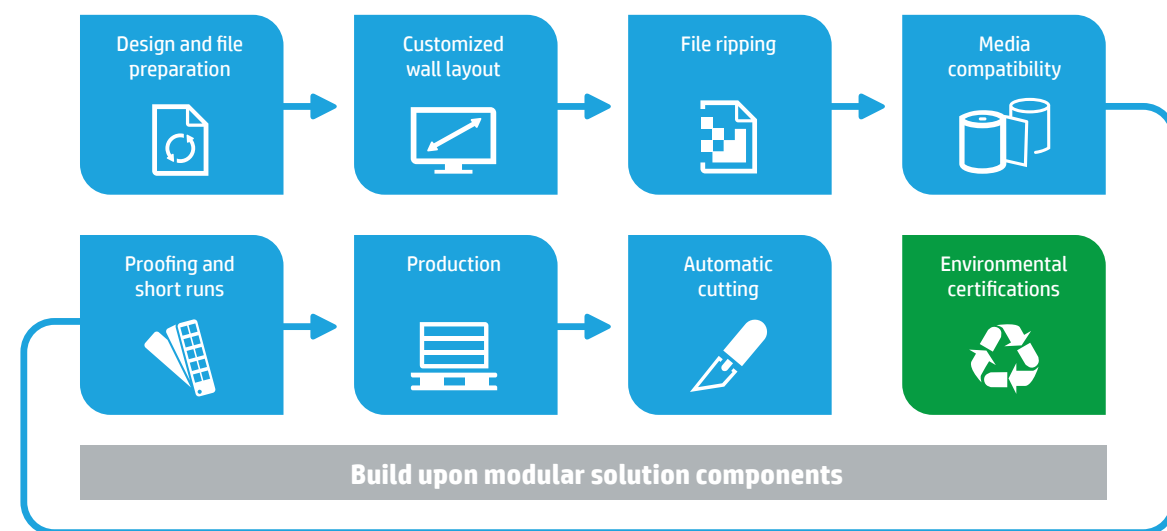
Design and file preparation

Customized wall layout

File ripping

Media compatibility

Proofing and short runs

Production

Automatic cutting

Environmental certifications

Build upon modular solution components